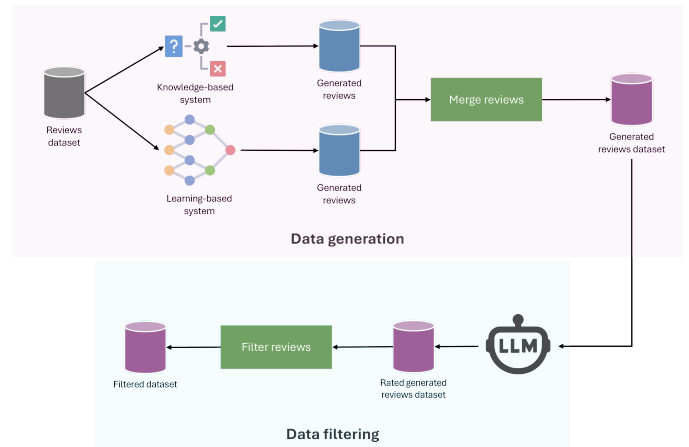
Reviews dataset

?

Knowledge-based system

Learning-based system

Generated reviews

Generated reviews

Merge reviews

Generated reviews dataset

Data generation

LLM

Rated generated reviews dataset

Filter reviews

Filtered dataset

Data filtering